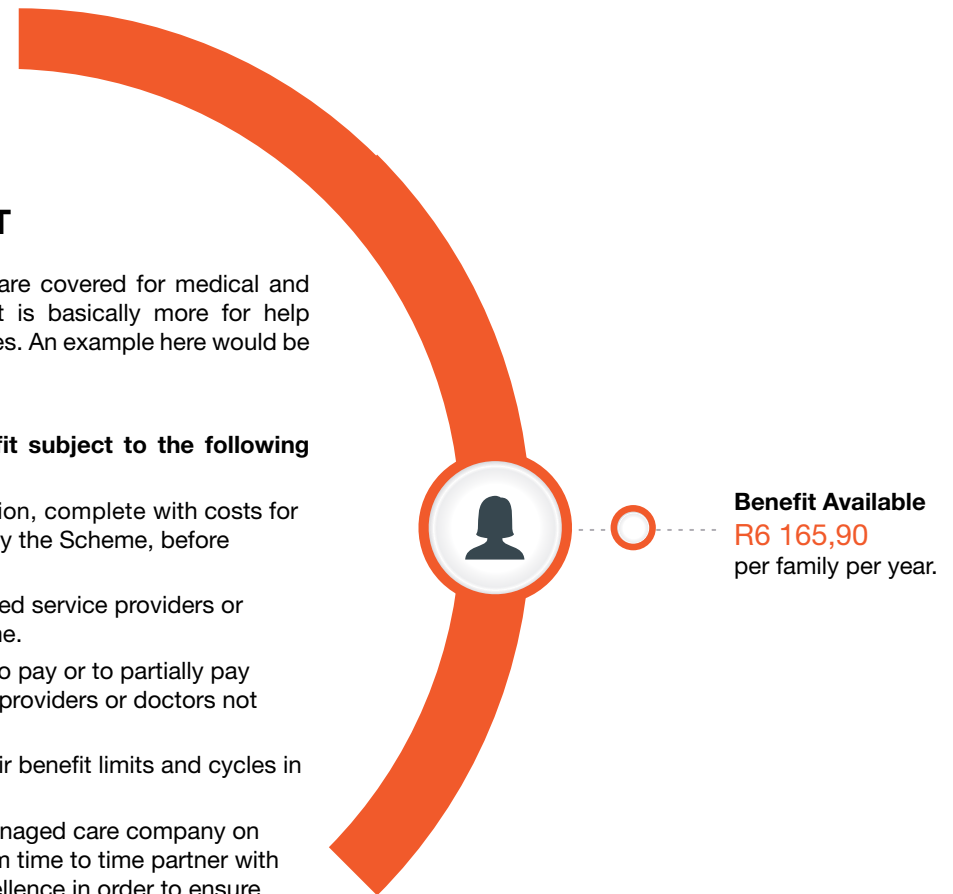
T

are covered for medical and t is basically more for help es. An example here would be

fit subject to the following

ion, complete with costs for y the Scheme, before

ed service providers or ne.

o pay or to partially pay providers or doctors not

ir benefit limits and cycles in

naged care company on n time to time partner with ellence in order to ensure

Benefit Available
R6 165,90
per family per year.